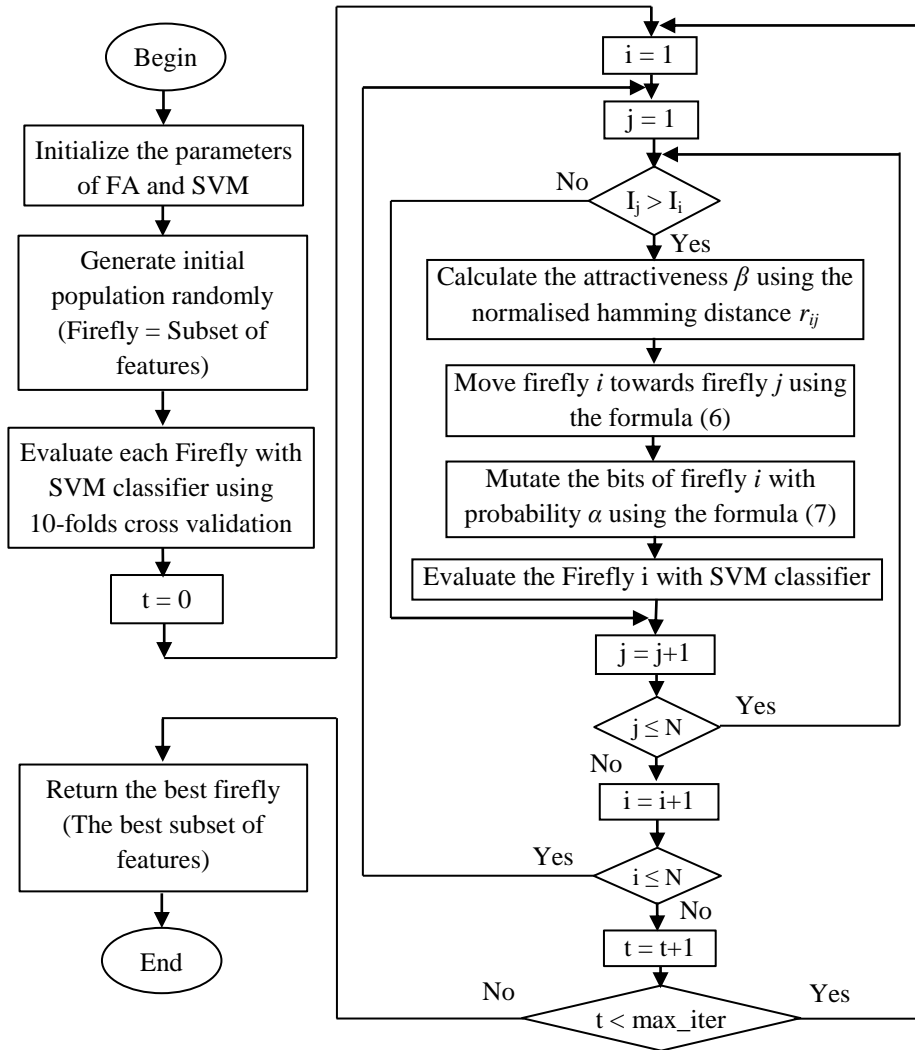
Begin

Initialize the parameters of FA and SVM

Generate initial population randomly (Firefly = Subset of features)

Evaluate each Firefly with SVM classifier using 10-folds cross validation

t = 0

Return the best firefly (The best subset of features)

End

i = 1

j = 1

No

$I_j > I_i$

Yes

Calculate the attractiveness $\beta$ using the normalised hamming distance $r_{ij}$

Move firefly $i$ towards firefly $j$ using the formula (6)

Mutate the bits of firefly $i$ with probability $\alpha$ using the formula (7)

Evaluate the Firefly i with SVM classifier

j = j+1

Yes

$j \leq N$

No

i = i+1

Yes

$i \leq N$

No

t = t+1

No

t < max_iter

Yes